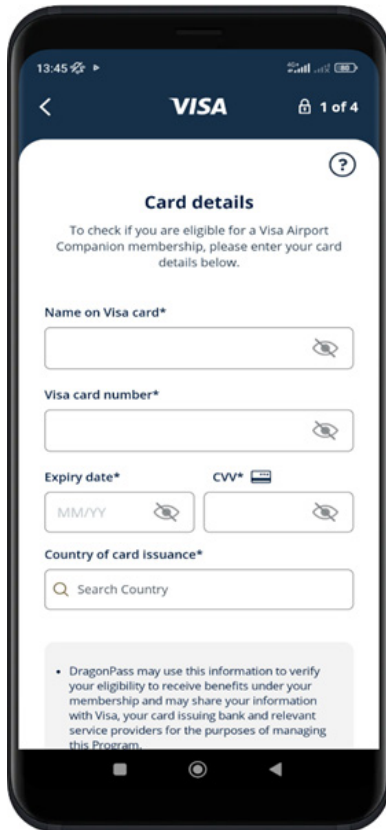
13:45

VISA

1 of 4

?

Card details

To check if you are eligible for a Visa Airport Companion membership, please enter your card details below.

Name on Visa card*

Visa card number*

Expiry date*

CVV*

MM/YY

Country of card issuance*

Search Country

• DragonPass may use this information to verify your eligibility to receive benefits under your membership and may share your information with Visa, your card issuing bank and relevant service providers for the purposes of managing this Program.